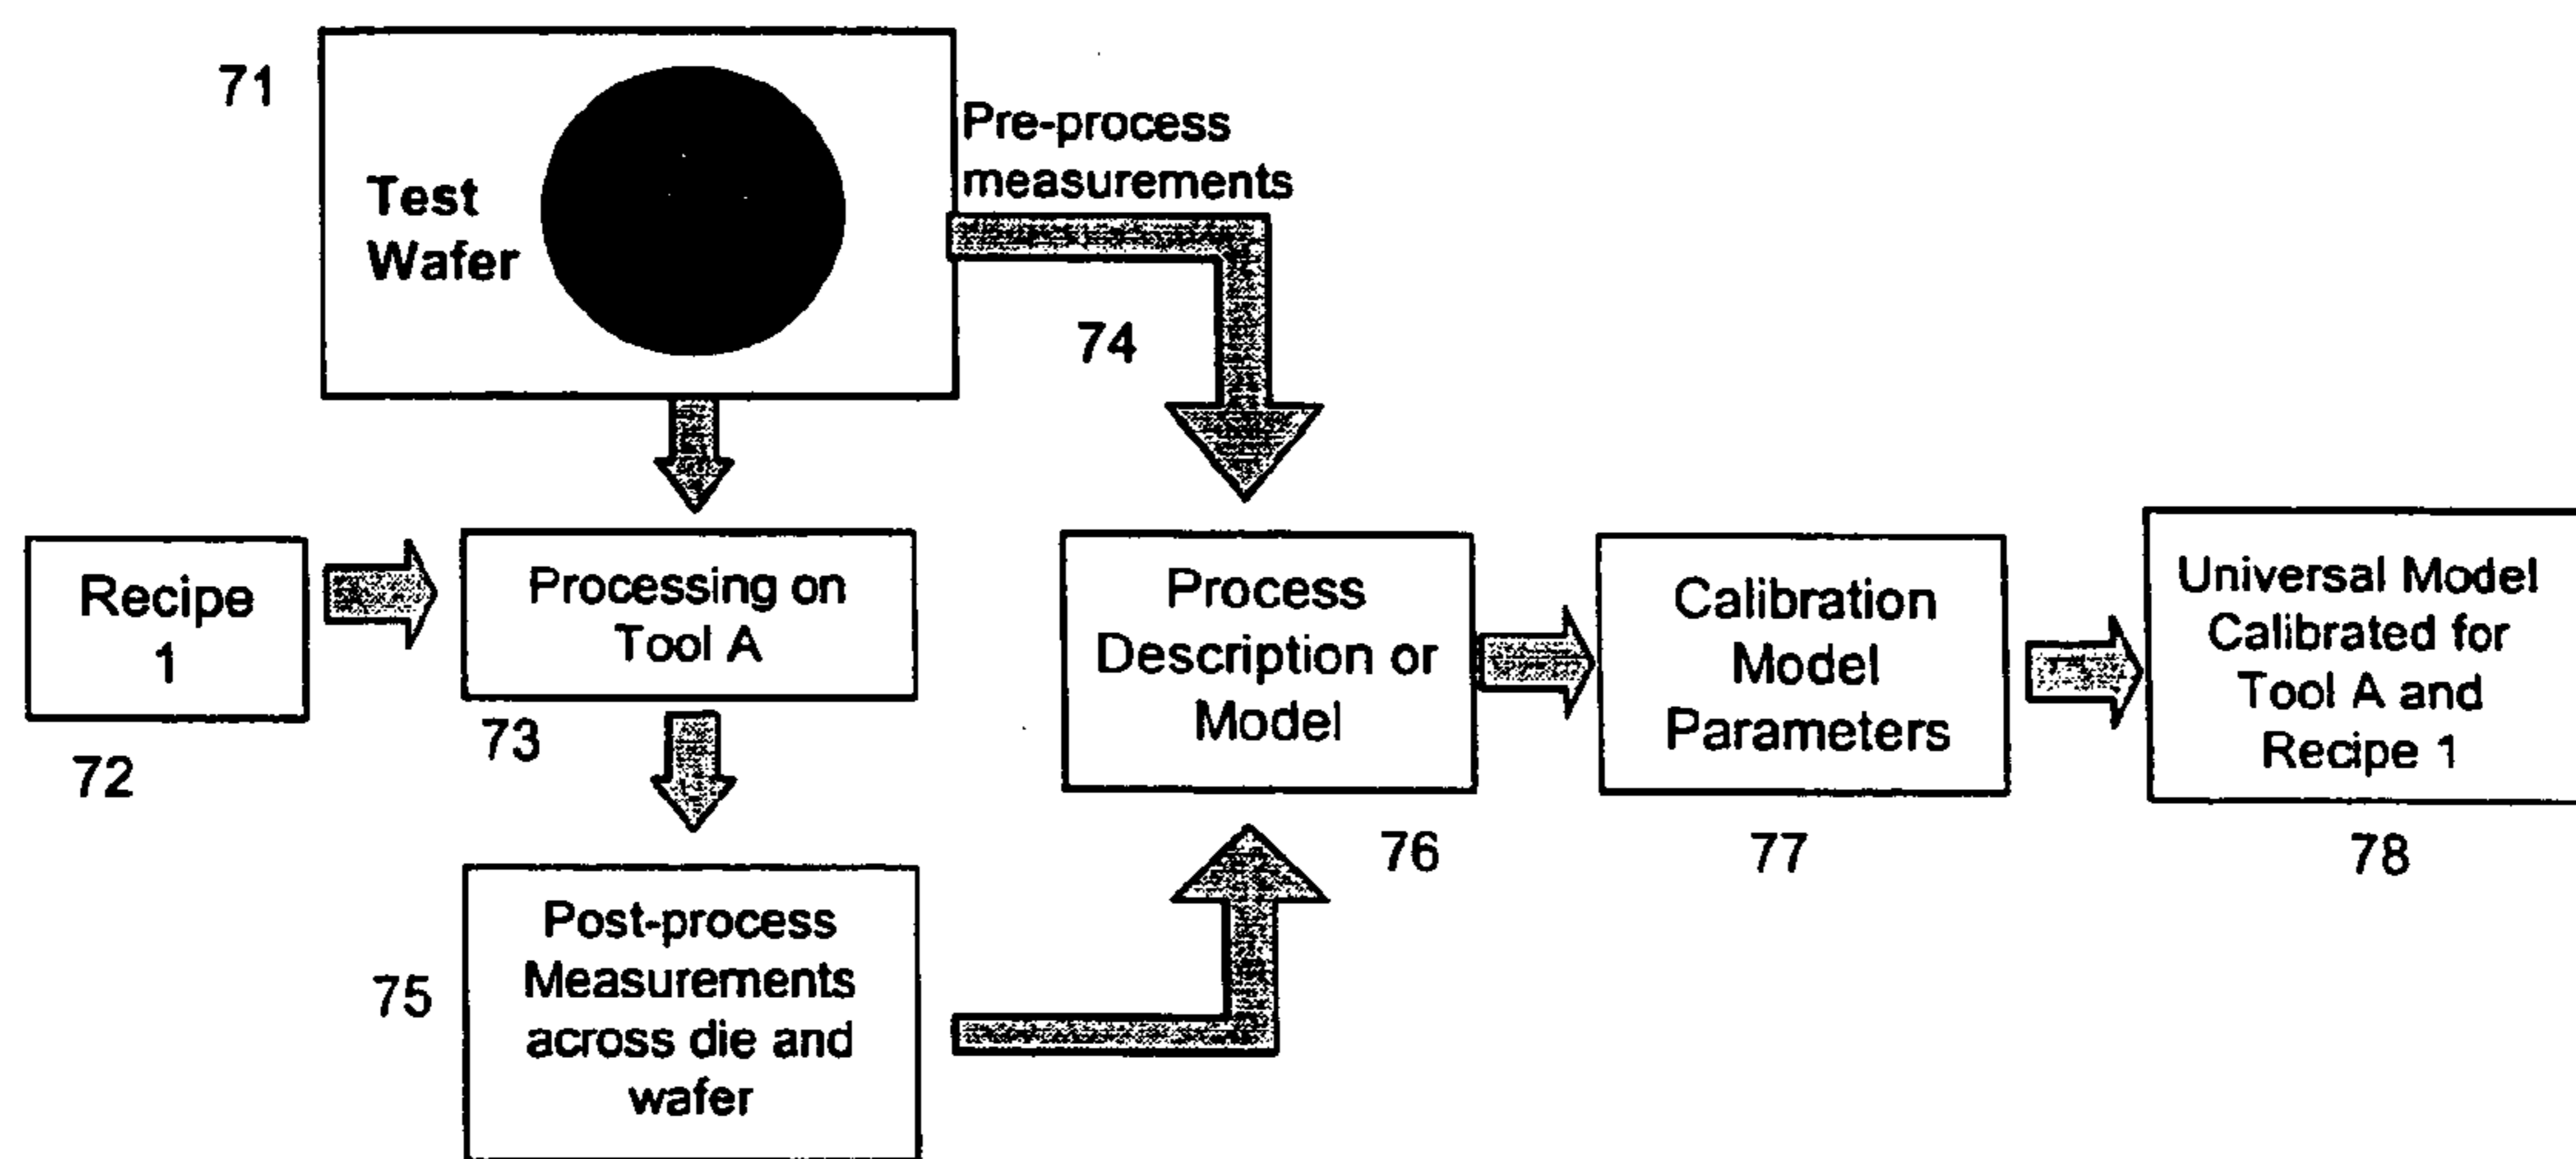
71

Test Wafer

Pre-process measurements

74

Recipe 1

72

Processing on Tool A

73

Post-process Measurements across die and wafer

75

Process Description or Model

76

Calibration Model Parameters

77

Universal Model Calibrated for Tool A and Recipe 1

78